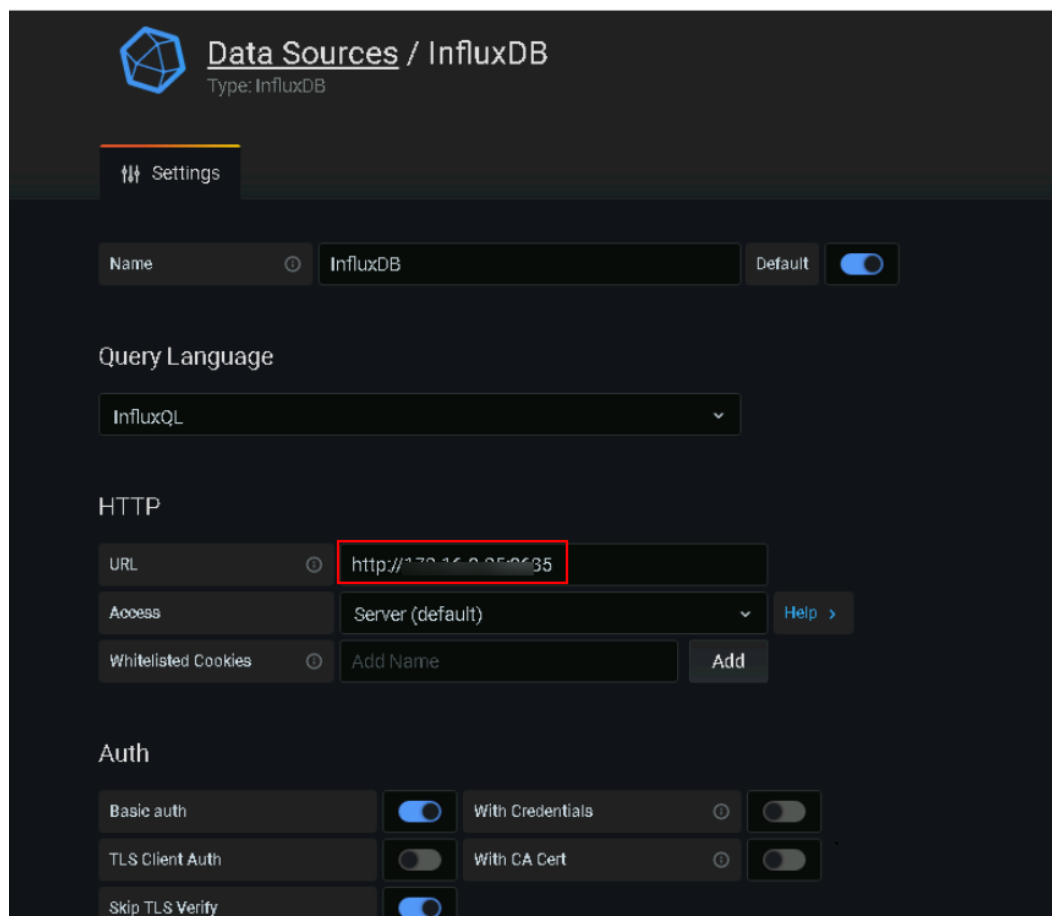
Data Sources / InfluxDB
Type: InfluxDB

Settings

Name
InfluxDB
Default

Query Language

InfluxQL

HTTP

URL
http://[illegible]35
Access
Server (default)
Help ›
Whitelisted Cookies
Add Name
Add

Auth

Basic auth
With Credentials
TLS Client Auth
With CA Cert
Skip TLS Verify